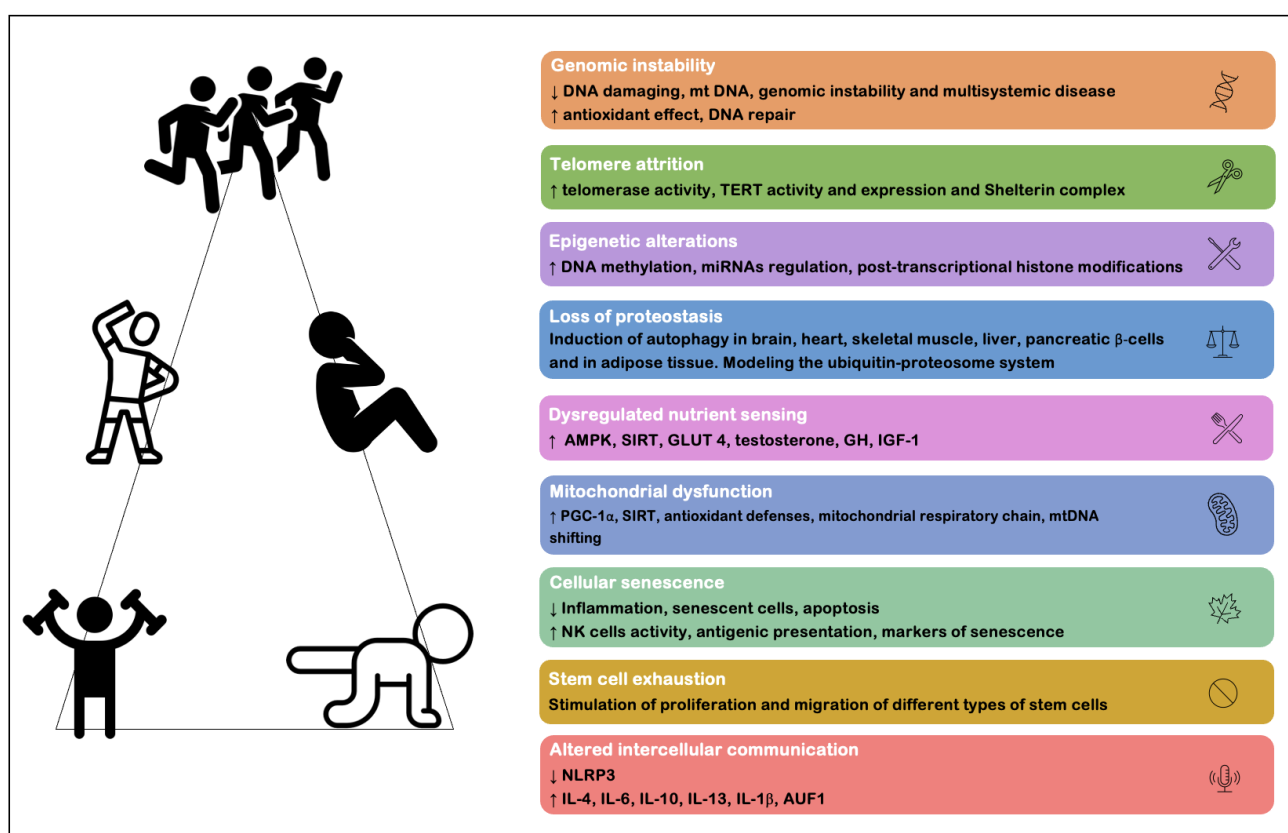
Genomic instability
↓ DNA damaging, mt DNA, genomic instability and multisystemic disease
↑ antioxidant effect, DNA repair

Telomere attrition
↑ telomerase activity, TERT activity and expression and Shelterin complex

Epigenetic alterations
↑ DNA methylation, miRNAs regulation, post-transcriptional histone modifications

Loss of proteostasis
Induction of autophagy in brain, heart, skeletal muscle, liver, pancreatic β-cells and in adipose tissue. Modeling the ubiquitin-proteosome system

Dysregulated nutrient sensing
↑ AMPK, SIRT, GLUT 4, testosterone, GH, IGF-1

Mitochondrial dysfunction
↑ PGC-1α, SIRT, antioxidant defenses, mitochondrial respiratory chain, mtDNA shifting

Cellular senescence
↓ Inflammation, senescent cells, apoptosis
↑ NK cells activity, antigenic presentation, markers of senescence

Stem cell exhaustion
Stimulation of proliferation and migration of different types of stem cells

Altered intercellular communication
↓ NLRP3
↑ IL-4, IL-6, IL-10, IL-13, IL-1β, AUF1